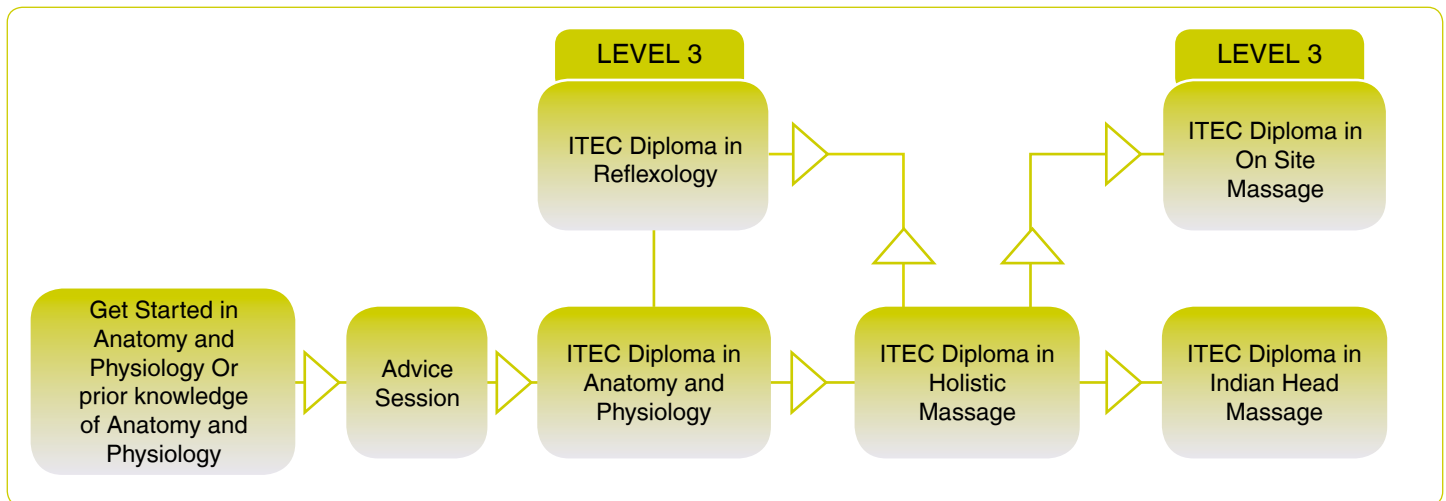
LEVEL 3

ITEC Diploma in Reflexology

LEVEL 3

ITEC Diploma in On Site Massage

Get Started in Anatomy and Physiology Or prior knowledge of Anatomy and Physiology

Advice Session

ITEC Diploma in Anatomy and Physiology

ITEC Diploma in Holistic Massage

ITEC Diploma in Indian Head Massage